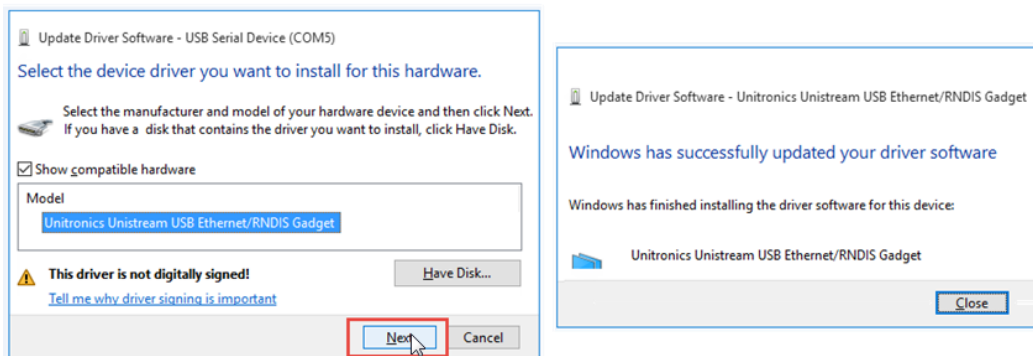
Update Driver Software - USB Serial Device (COM5)

Select the device driver you want to install for this hardware.

Select the manufacturer and model of your hardware device and then click Next. If you have a disk that contains the driver you want to install, click Have Disk.

Show compatible hardware

Model

Unitronics Unistream USB Ethernet/RNDIS Gadget

This driver is not digitally signed!

Have Disk...

Tell me why driver signing is important

Next

Cancel

Update Driver Software - Unitronics Unistream USB Ethernet/RNDIS Gadget

Windows has successfully updated your driver software

Windows has finished installing the driver software for this device:

Unitronics Unistream USB Ethernet/RNDIS Gadget

Close